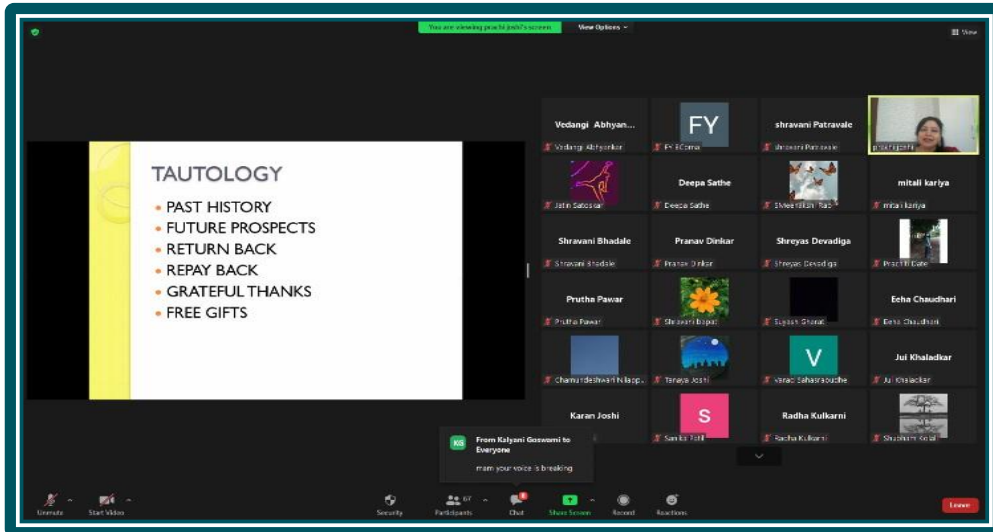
You are viewing prachi Joshi's screen View Options

View

TAUTOLOGY
• PAST HISTORY
• FUTURE PROSPECTS
• RETURN BACK
• REPAY BACK
• GRATEFUL THANKS
• FREE GIFTS

Vedangi Abhyan...
Vedangi Abhyankar
FY
FY BComs
shravani Patravale
shravani Patravale
prachi joshi
Jatin Satoskar
Deepa Sathe
Deepa Sathe
Meenakshi Rao
mitali kariya
mitali kariya
Shravani Bhadale
Shravani Bhadale
Pranav Dinkar
Pranav Dinkar
Shreyas Devadiga
Shreyas Devadiga
Prachi Date
Prutha Pawar
Prutha Pawar
Shravani Bapat
Suyash Ghanat
Eeha Chaudhari
Eeha Chaudhari
Chamundeshwari Nilapp...
Tanaya Joshi
V
Vanad Sahasrabudhe
Jui Khaladkar
Jui Khaladkar
Karan Joshi
S
Sanika Patil
Radha Kulkarni
Radha Kulkarni
Shubham Kolal

KG From Kalyani Goswami to Everyone
mam your voice is breaking

Unmute Start Video Security 67 Participants Chat Share Screen Record Reactions Leave